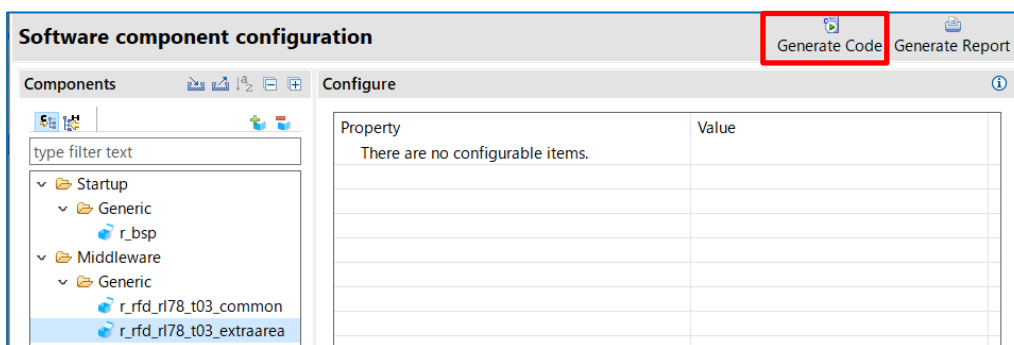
Software component configuration

Generate Code
Generate Report

Components

type filter text

Startup
Generic
r_bsp
Middleware
Generic
r_rfd_rl78_t03_common
r_rfd_rl78_t03_extraarea

Configure

| Property | Value |
|---|---|
| There are no configurable items. | |